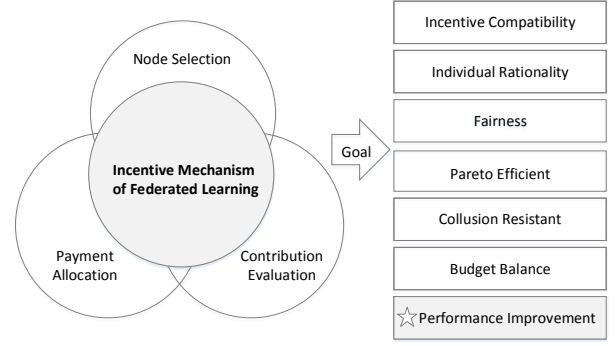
Node Selection

Incentive Mechanism of Federated Learning

Payment Allocation

Contribution Evaluation

Goal

Incentive Compatibility

Individual Rationality

Fairness

Pareto Efficient

Collusion Resistant

Budget Balance

☆Performance Improvement